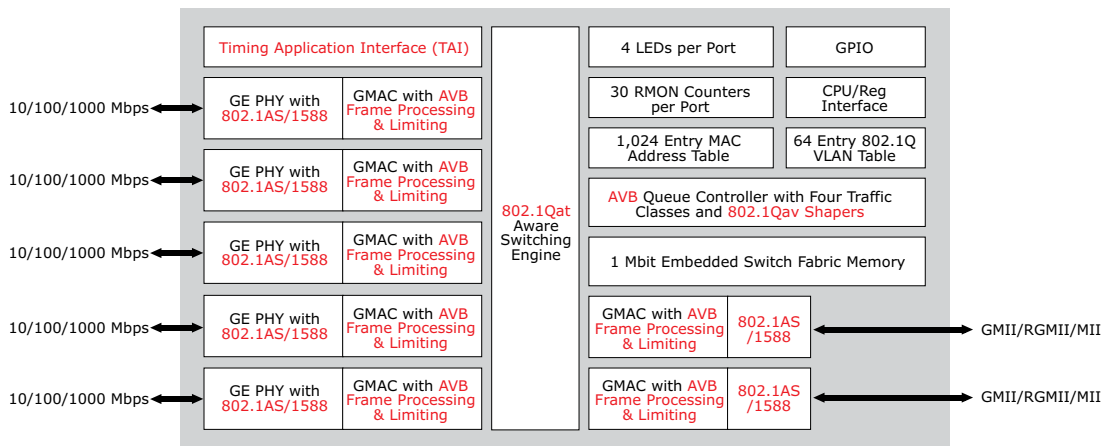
Timing Application Interface (TAI)

10/100/1000 Mbps

GE PHY with 802.1AS/1588

GMAC with AVB Frame Processing & Limiting

10/100/1000 Mbps

GE PHY with 802.1AS/1588

GMAC with AVB Frame Processing & Limiting

10/100/1000 Mbps

GE PHY with 802.1AS/1588

GMAC with AVB Frame Processing & Limiting

10/100/1000 Mbps

GE PHY with 802.1AS/1588

GMAC with AVB Frame Processing & Limiting

10/100/1000 Mbps

GE PHY with 802.1AS/1588

GMAC with AVB Frame Processing & Limiting

802.1Qat Aware Switching Engine

4 LEDs per Port

GPIO

30 RMON Counters per Port

CPU/Reg Interface

1,024 Entry MAC Address Table

64 Entry 802.1Q VLAN Table

AVB Queue Controller with Four Traffic Classes and 802.1Qav Shapers

1 Mbit Embedded Switch Fabric Memory

GMAC with AVB Frame Processing & Limiting

802.1AS /1588

GMII/RGMII/MII

GMAC with AVB Frame Processing & Limiting

802.1AS /1588

GMII/RGMII/MII